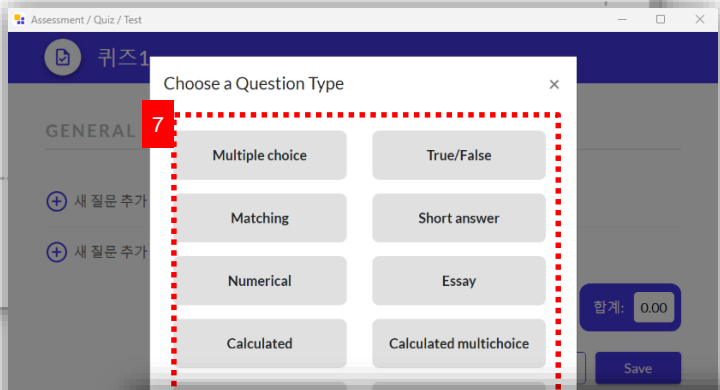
Assessment / Quiz / Test

퀴즈1

GENERAL

새 질문 추가

새 질문 추가

Choose a Question Type

×

7

Multiple choice

True/False

Matching

Short answer

Numerical

Essay

Calculated

Calculated multichoice

합계: 0.00

Save